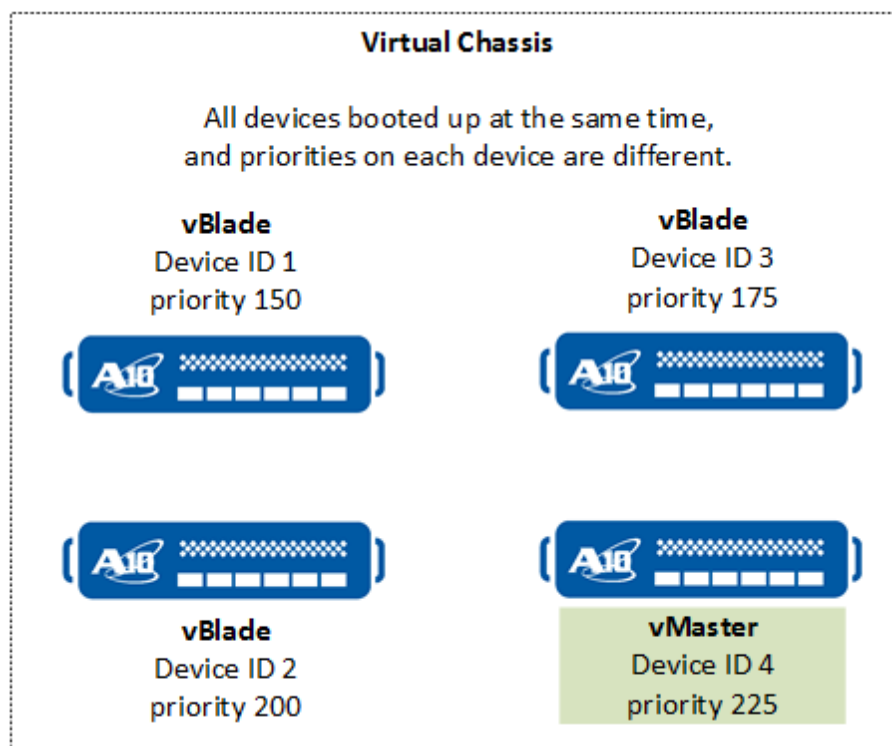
Virtual Chassis

All devices booted up at the same time, and priorities on each device are different.

vBlade
Device ID 1
priority 150

vBlade
Device ID 3
priority 175

A10

A10

A10

A10

vBlade
Device ID 2
priority 200

vMaster
Device ID 4
priority 225